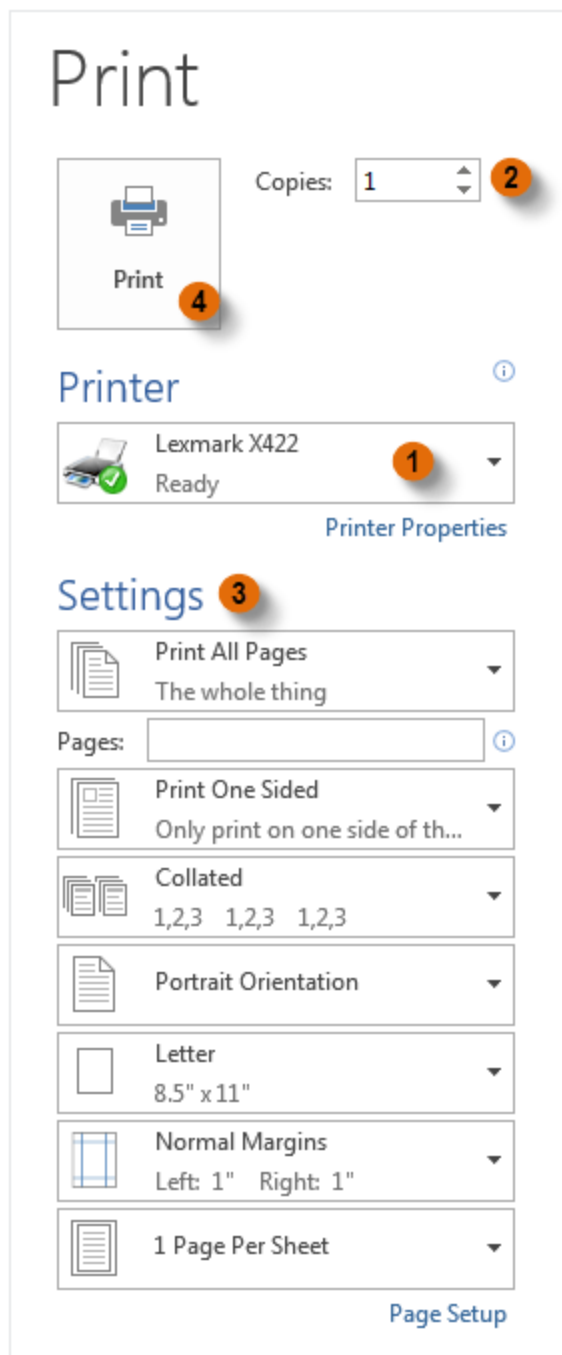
Print

Copies: 1

2

Print

4

Printer

Lexmark X422
Ready

1

Printer Properties

Settings

3

Print All Pages
The whole thing

Pages:

Print One Sided
Only print on one side of th...

Collated
1,2,3 1,2,3 1,2,3

Portrait Orientation

Letter
8.5" x 11"

Normal Margins
Left: 1" Right: 1"

1 Page Per Sheet

Page Setup